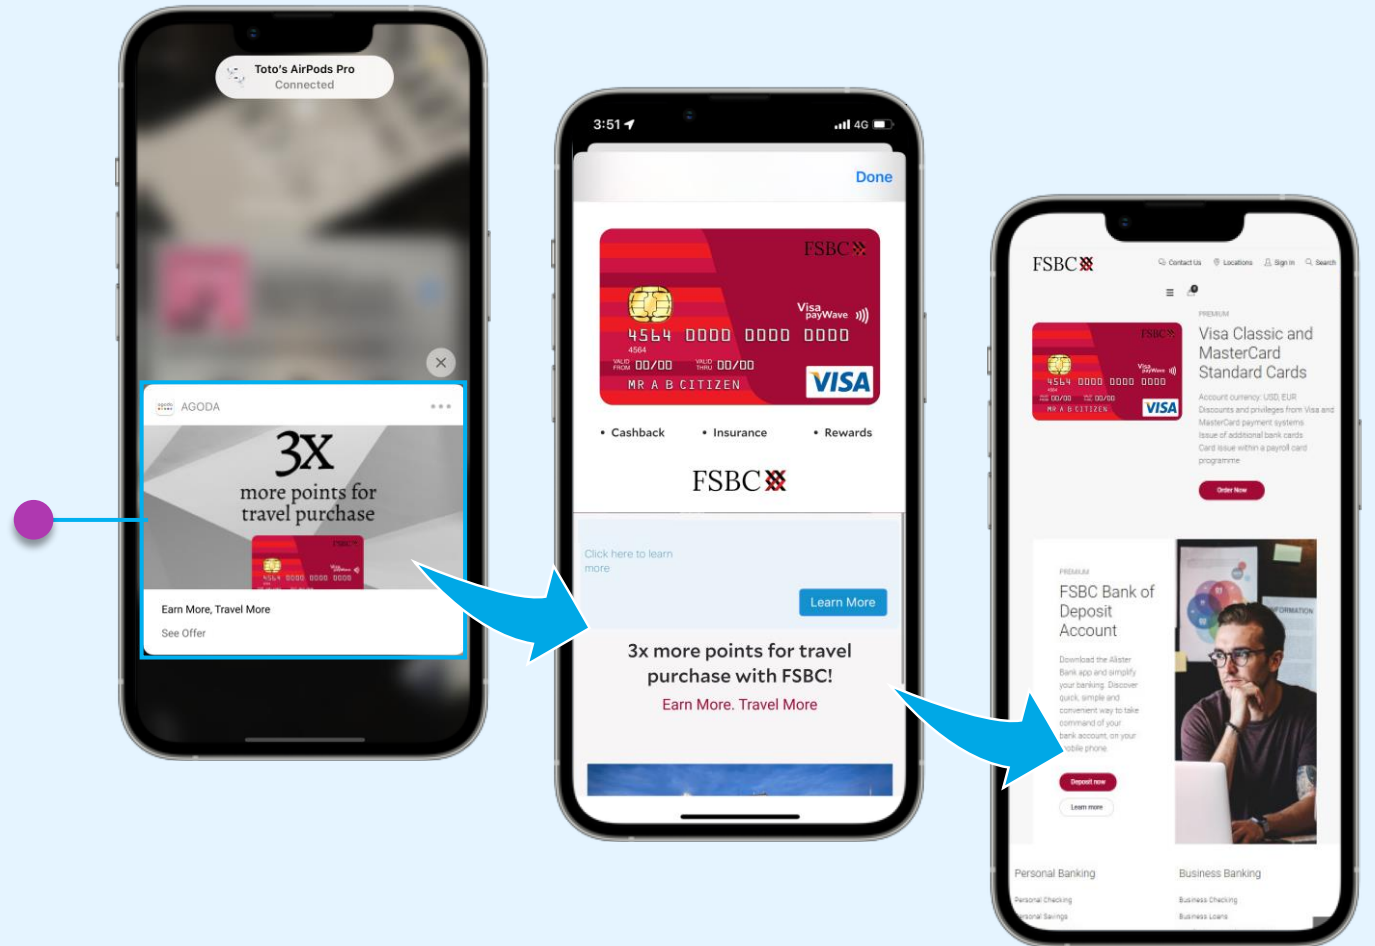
Toto's AirPods Pro
Connected

AGODA

3X
more points for travel purchase

FSBC
4564 0000 0000 0000

Earn More, Travel More

See Offer

3:51

4G

Done

FSBC

Visa payWave

4564 0000 0000 0000
4564
VALID FROM 00/00 VALID THRU 00/00
MR A B CITIZEN
VISA

• Cashback • Insurance • Rewards

FSBC

Click here to learn more

Learn More

3x more points for travel purchase with FSBC!

Earn More. Travel More

FSBC

Contact Us Locations Sign In Search

PREMIUM

Visa Classic and MasterCard Standard Cards

FSBC
4564 0000 0000 0000
MR A B CITIZEN
VISA

Account currency: USD, EUR
Discounts and privileges from Visa and MasterCard payment systems
Issue of additional bank cards
Card issue within a payroll card programme

Order Now

PREMIUM

FSBC Bank of Deposit Account

Download the Alister Bank app and simplify your banking. Discover quick, simple and convenient way to take command of your bank account, on your mobile phone.

Deposit now

Learn more

Personal Banking

Personal Checking

Personal Savings

Business Banking

Business Checking

Business Loans